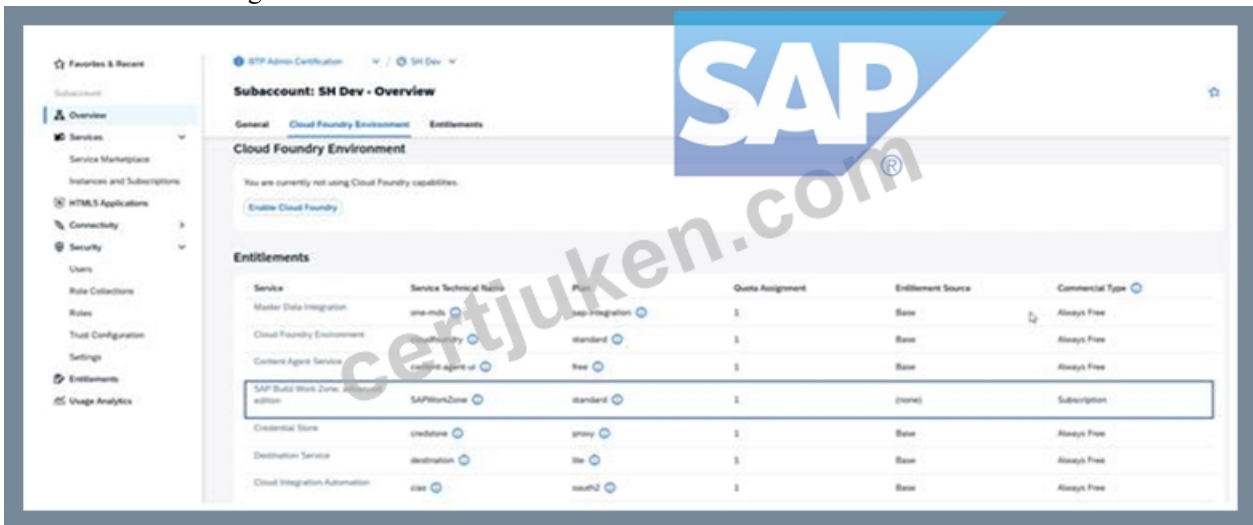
Favorites & Recent

Subaccount

Overview

Services

Service Marketplace

Instances and Subscriptions

HTML5 Applications

Connectivity

Security

Users

Role Collections

Roles

Trust Configuration

Settings

Entitlements

Usage Analytics

BTP Admin Certification / SH Dev

Subaccount: SH Dev - Overview

General Cloud Foundry Environment Entitlements

SAP ®

Cloud Foundry Environment

You are currently not using Cloud Foundry capabilities.

Enable Cloud Foundry

certjuken.com

Entitlements

| Service | Service Technical Name | Plan | Quota Assignment | Entitlement Source | Commercial Type |
|---|---|---|---|---|---|
| Master Data Integration | one-mds | sap-integration | 1 | Base | Always Free |
| Cloud Foundry Environment | cloudfoundry | standard | 1 | Base | Always Free |
| Content Agent Service | content-agent-ui | free | 1 | Base | Always Free |
| SAP Build Work Zone, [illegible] edition | SAPWorkZone | standard | 1 | (none) | Subscription |
| Credential Store | credstore | proxy | 1 | Base | Always Free |
| Destination Service | destination | lite | 1 | Base | Always Free |
| Cloud Integration Automation | cias | oauth2 | 1 | Base | Always Free |